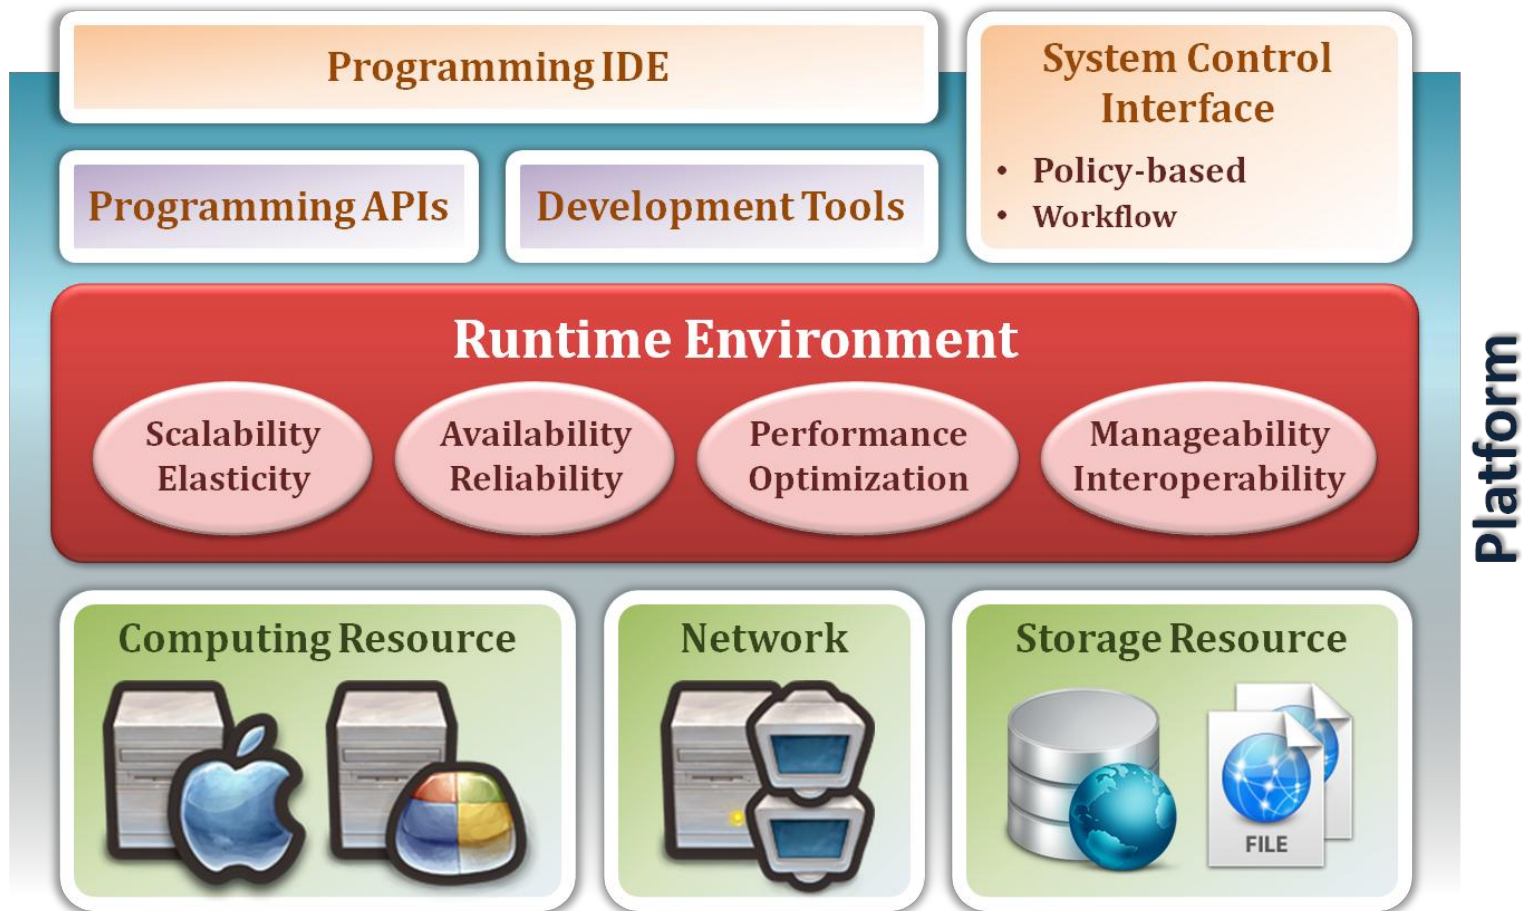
Programming IDE

System Control Interface

- Policy-based
- Workflow

Programming APIs

Development Tools

Runtime Environment

Scalability Elasticity

Availability Reliability

Performance Optimization

Manageability Interoperability

Platform

Computing Resource

Network

Storage Resource

FILE